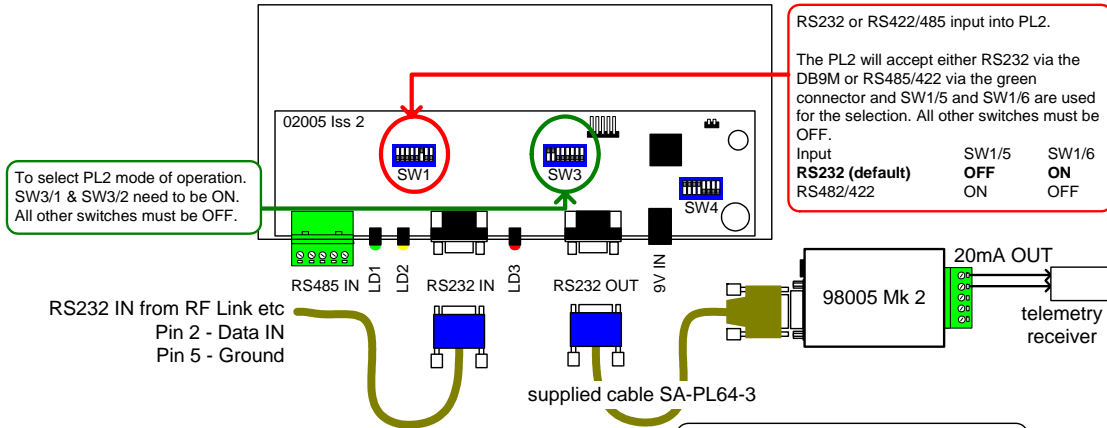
RS232 or RS422/485 input into PL2.

The PL2 will accept either RS232 via the DB9M or RS485/422 via the green connector and SW1/5 and SW1/6 are used for the selection. All other switches must be OFF.

| Input | SW1/5 | SW1/6 |
|---|---|---|
| **RS232 (default)** | **OFF** | **ON** |
| RS482/422 | ON | OFF |

02005 Iss 2

SW1

SW3

SW4

To select PL2 mode of operation. SW3/1 & SW3/2 need to be ON. All other switches must be OFF.

RS485 IN

LD1

LD2

RS232 IN

LD3

RS232 OUT

9V IN

20mA OUT

98005 Mk 2

telemetry receiver

RS232 IN from RF Link etc
Pin 2 - Data IN
Pin 5 - Ground

supplied cable SA-PL64-3